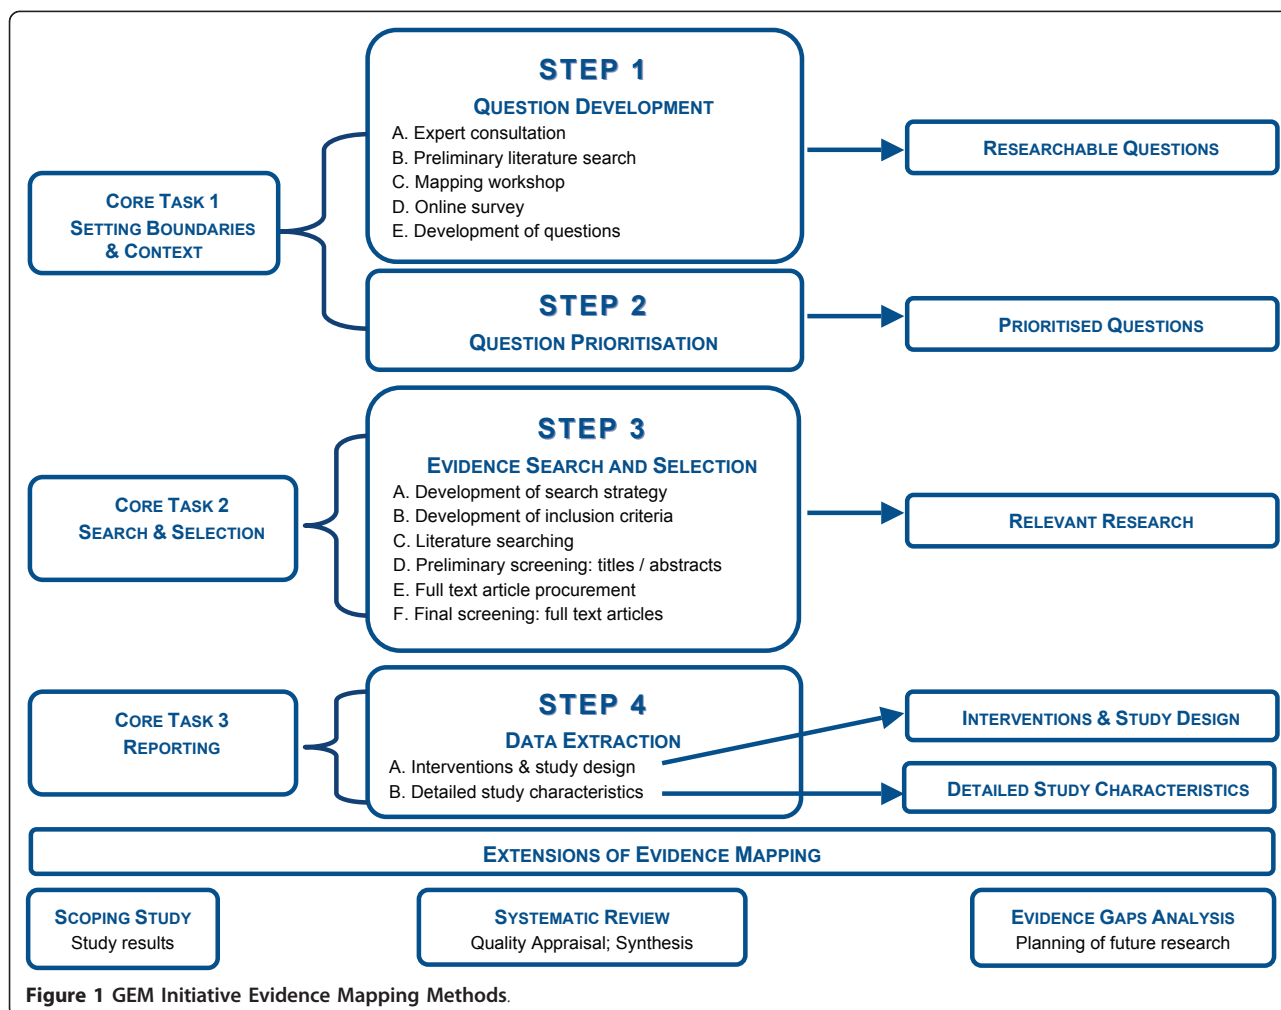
Core Task 1
Setting Boundaries & Context

STEP 1
Question Development
A. Expert consultation
B. Preliminary literature search
C. Mapping workshop
D. Online survey
E. Development of questions

Researchable Questions

STEP 2
Question Prioritisation

Prioritised Questions

Core Task 2
Search & Selection

STEP 3
Evidence Search and Selection
A. Development of search strategy
B. Development of inclusion criteria
C. Literature searching
D. Preliminary screening: titles / abstracts
E. Full text article procurement
F. Final screening: full text articles

Relevant Research

Core Task 3
Reporting

STEP 4
Data Extraction
A. Interventions & study design
B. Detailed study characteristics

Interventions & Study Design

Detailed Study Characteristics

Extensions of Evidence Mapping

Scoping Study
Study results

Systematic Review
Quality Appraisal; Synthesis

Evidence Gaps Analysis
Planning of future research

Figure 1 GEM Initiative Evidence Mapping Methods.